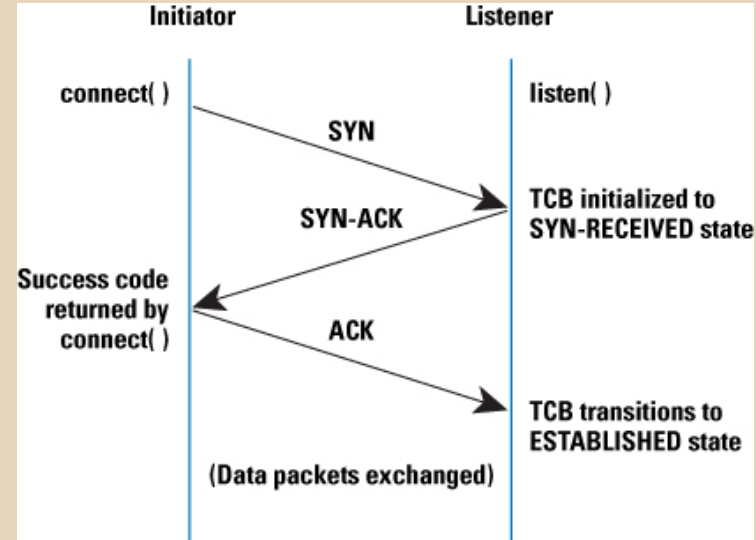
Initiator

Listener

connect( )

listen( )

SYN

TCB initialized to SYN-RECEIVED state

SYN-ACK

Success code returned by connect( )

ACK

TCB transitions to ESTABLISHED state

(Data packets exchanged)